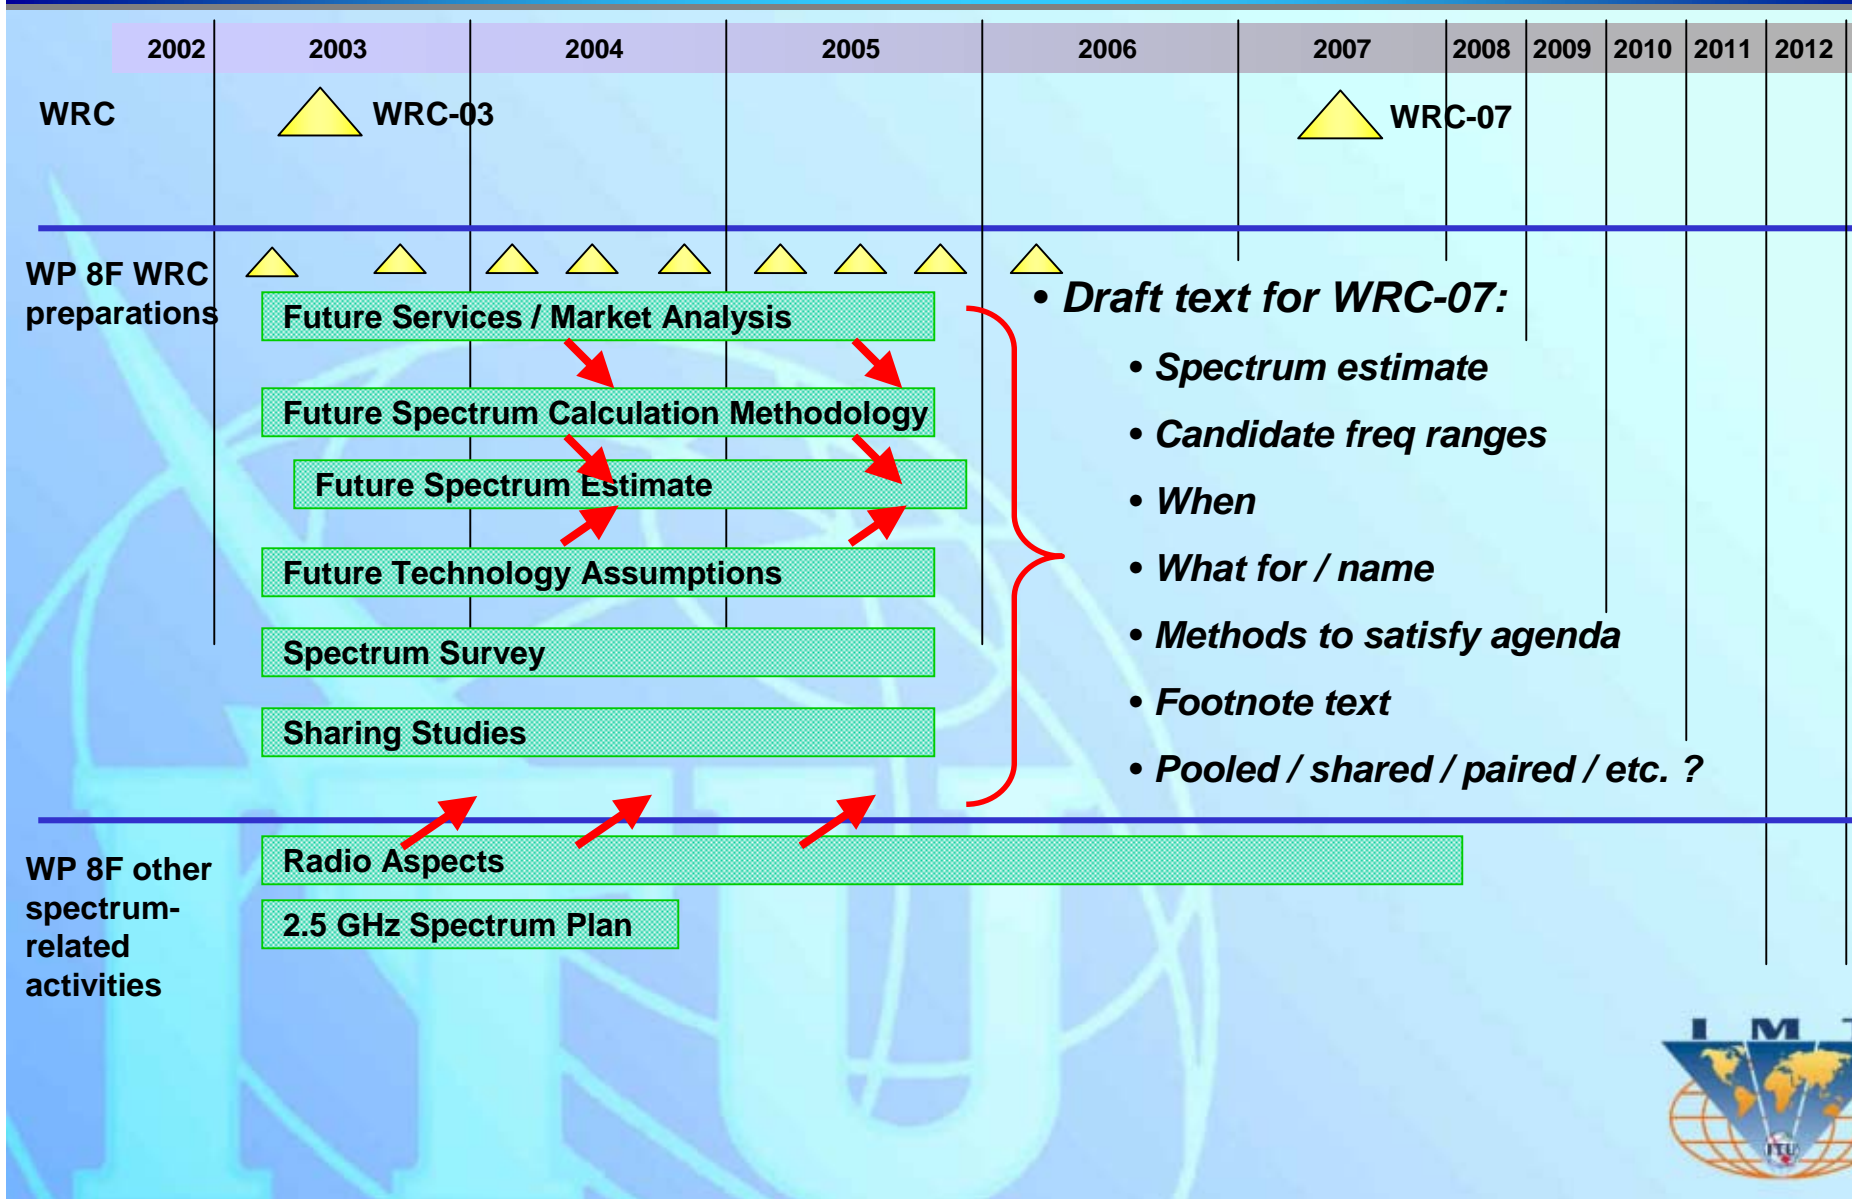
| 2002 | 2003 | 2004 | 2005 | 2006 | 2007 | 2008 | 2009 | 2010 | 2011 | 2012 |
|---|---|---|---|---|---|---|---|---|---|---|

WRC

WRC-03

WRC-07

WP 8F WRC preparations

Future Services / Market Analysis

Future Spectrum Calculation Methodology

Future Spectrum Estimate

Future Technology Assumptions

Spectrum Survey

Sharing Studies

• Draft text for WRC-07:

• Spectrum estimate

• Candidate freq ranges

• When

• What for / name

• Methods to satisfy agenda

• Footnote text

• Pooled / shared / paired / etc. ?

WP 8F other spectrum-related activities

Radio Aspects

2.5 GHz Spectrum Plan

IMT

ITU